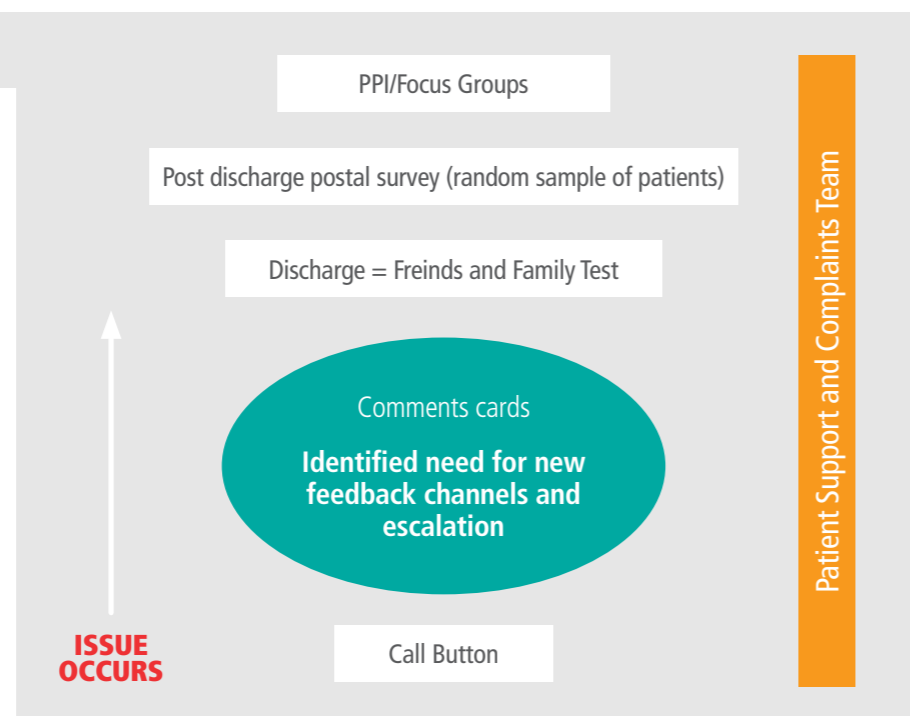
PPI/Focus Groups

Post discharge postal survey (random sample of patients)

Discharge = Freinds and Family Test

Comments cards

Identified need for new feedback channels and escalation

ISSUE OCCURS

Call Button

Patient Support and Complaints Team